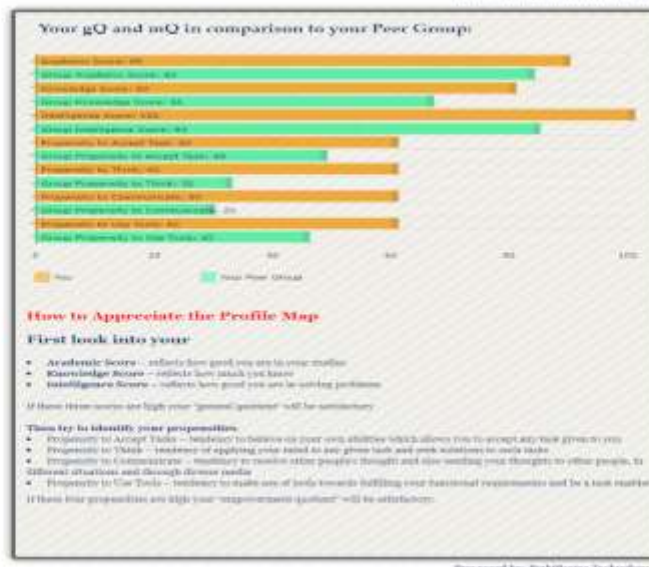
Your gQ and mQ in comparison to your Peer Group:

Academic Score: 90
Group Academic Score: 85
Knowledge Score: 82
Group Knowledge Score: 68
Intelligence Score: 102
Group Intelligence Score: 86
Propensity to Accept Task: 61
Group Propensity to Accept Task: 49
Propensity to Think: 61
Group Propensity to Think: 33
Propensity to Communicate: 61
Group Propensity to Communicate: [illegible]
Propensity to Use Tools: 61
Group Propensity to Use Tools: 46

0 20 40 60 80 100

You Your Peer Group

How to Appreciate the Profile Map

First look into your

• Academic Score – reflects how good you are in your studies
• Knowledge Score – reflects how much you know
• Intelligence Score – reflects how good you are in solving problems

If these three scores are high your "general quotient" will be satisfactory.

Then try to identify your propensities
• Propensity to Accept Tasks – tendency to believe on your own abilities which allows you to accept any task given to you
• Propensity to Think – tendency of applying your mind to any given task and seek solutions to such tasks
• Propensity to Communicate – tendency to receive other peoples thought and also sending your thoughts to other people, in different situations and through diverse media
• Propensity to Use Tools – tendency to make use of tools towards fulfilling your functional requirements and be a task enabler

If these four propensities are high your "improvement quotient" will be satisfactory.

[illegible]